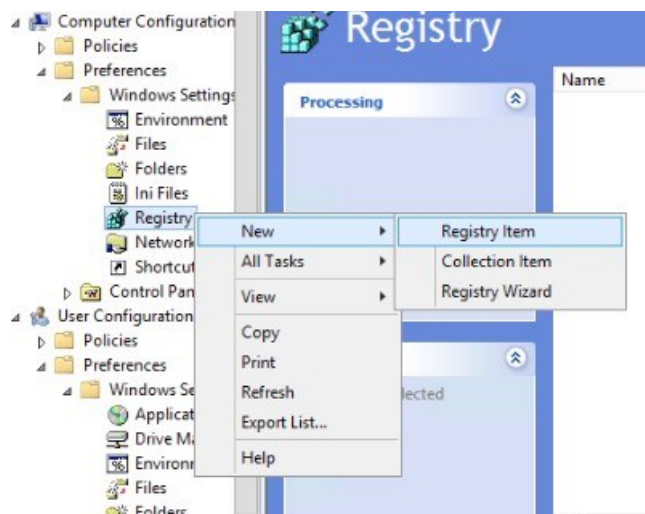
Computer Configuration
Policies
Preferences
Windows Settings
Environment
Files
Folders
Ini Files
Registry
Network
Shortcut
Control Pan
User Configuration
Policies
Preferences
Windows Se
Applicat
Drive Ma
Environ
Files
Folders

Registry

Processing

Name

New
All Tasks
View
Copy
Print
Refresh
Export List...
Help

Registry Item
Collection Item
Registry Wizard

lected